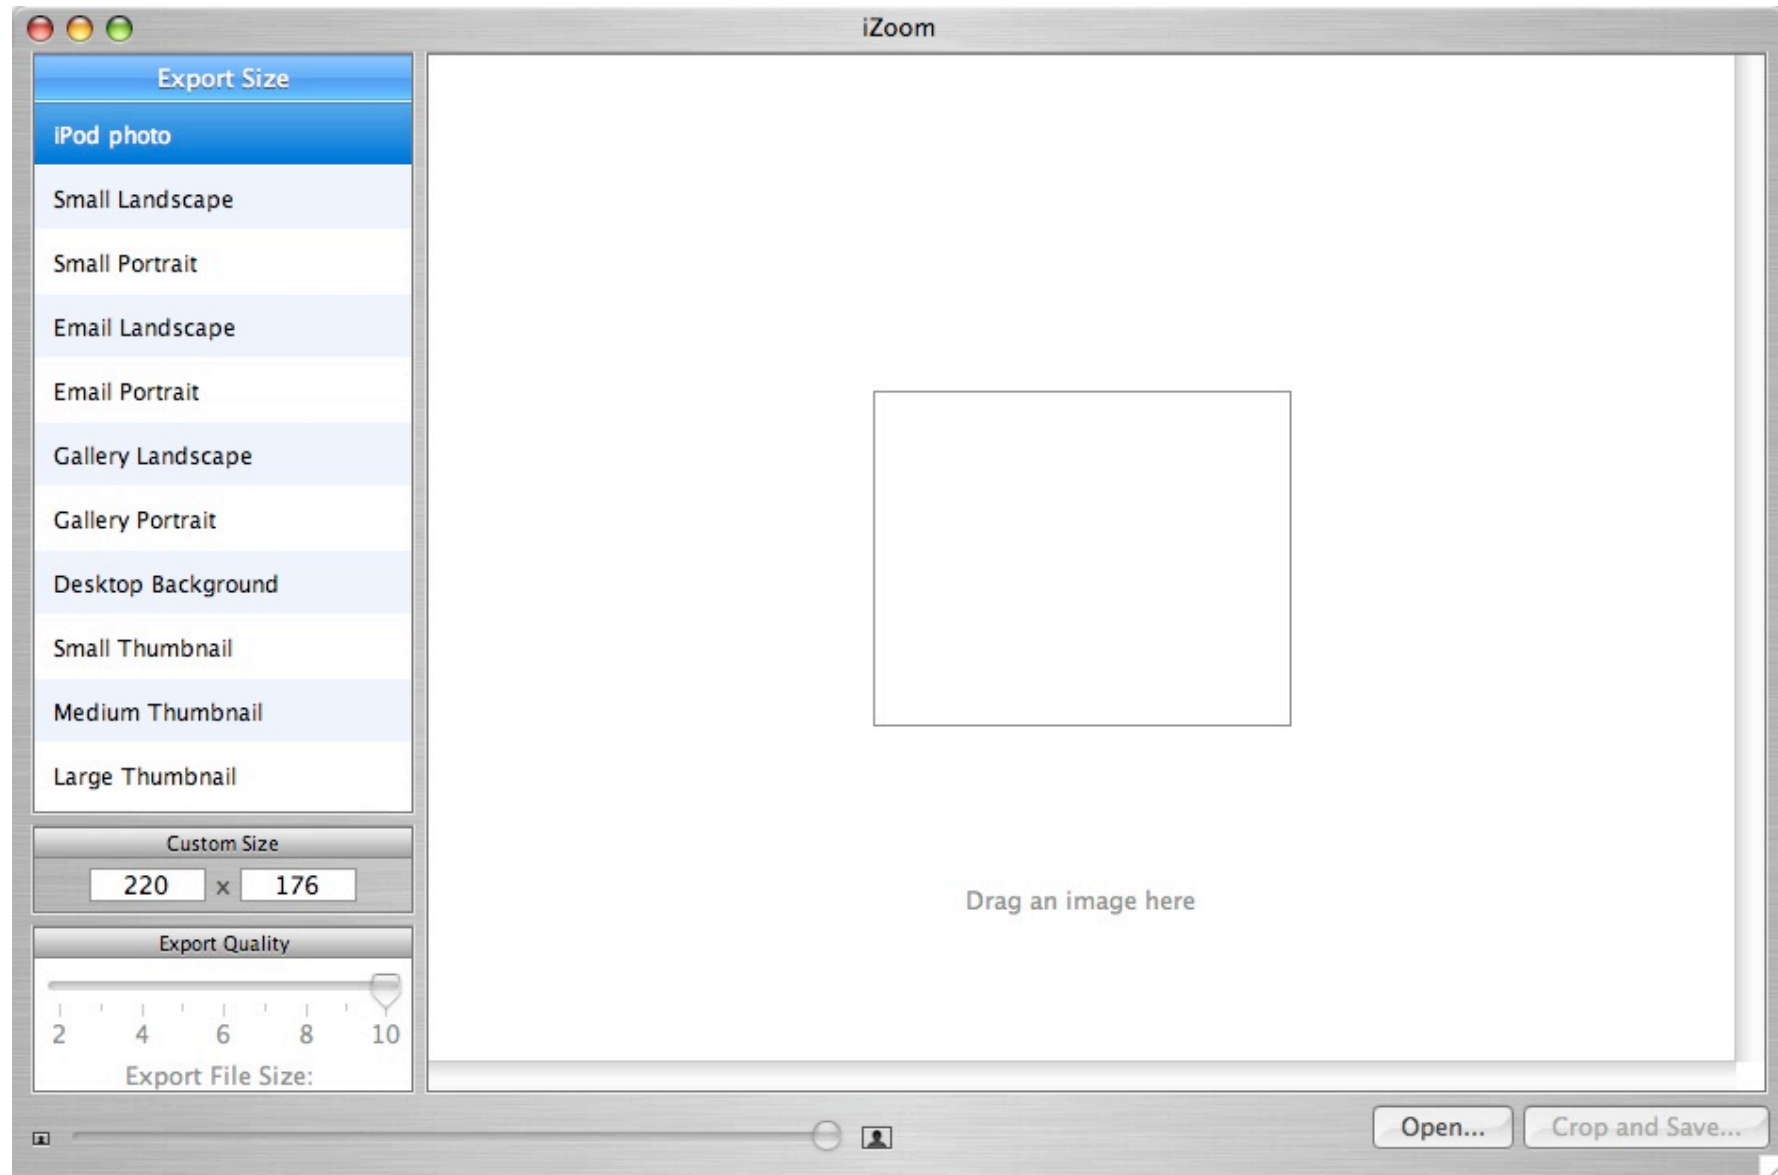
iZoom

Export Size

iPod photo

Small Landscape

Small Portrait

Email Landscape

Email Portrait

Gallery Landscape

Gallery Portrait

Desktop Background

Small Thumbnail

Medium Thumbnail

Large Thumbnail

Custom Size

220 x 176

Export Quality

2 4 6 8 10

Export File Size:

Drag an image here

Open...

Crop and Save...